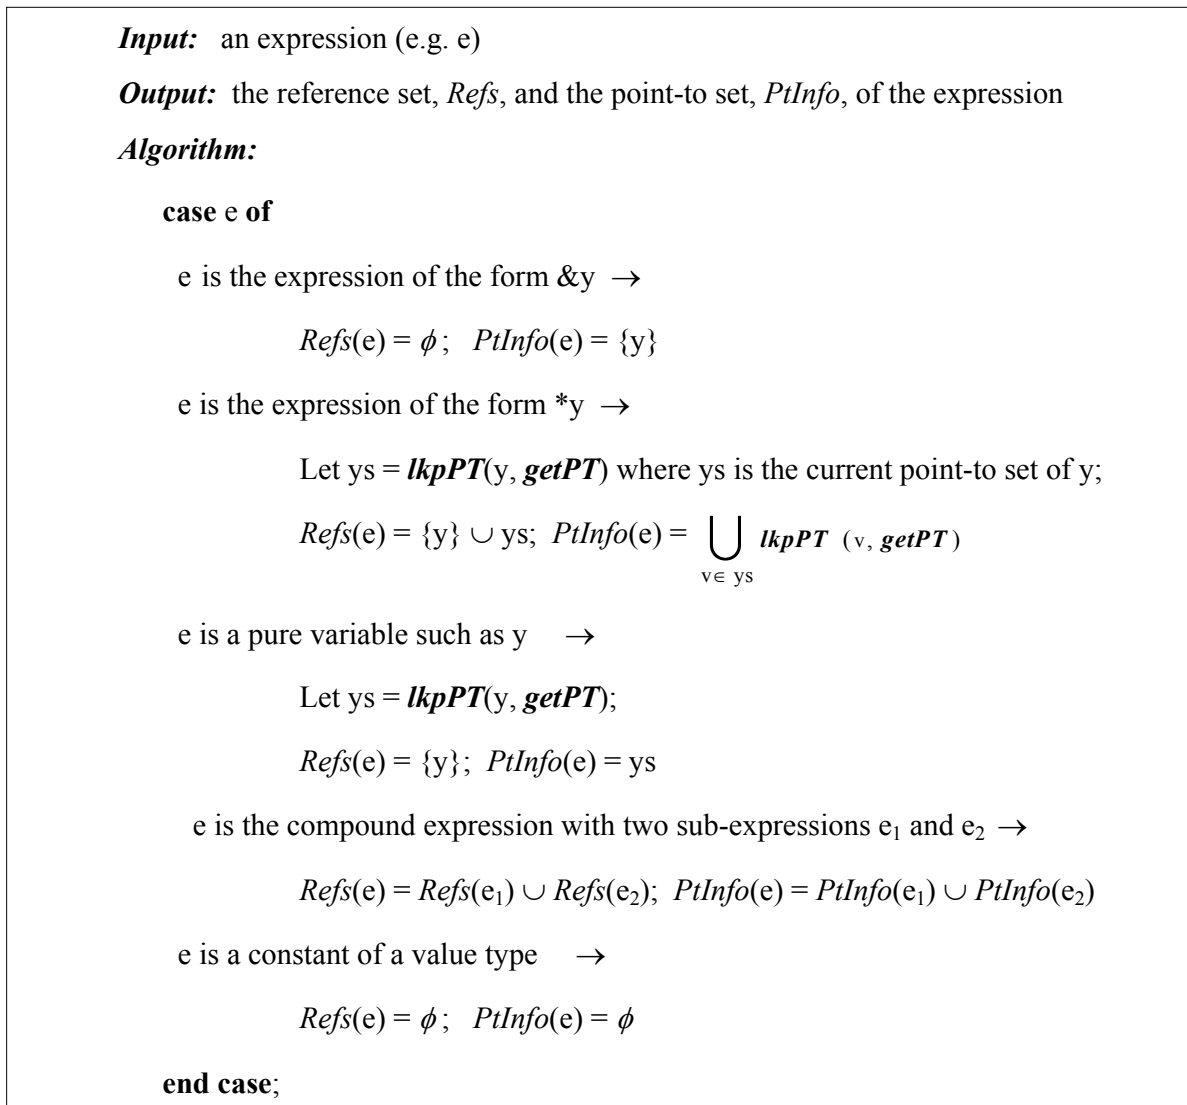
*Input:* an expression (e.g. e)

*Output:* the reference set, *Refs*, and the point-to set, *PtInfo*, of the expression

*Algorithm:*

**case** e **of**

e is the expression of the form &y $\rightarrow$

*Refs*(e) = $\phi$; *PtInfo*(e) = {y}

e is the expression of the form *y $\rightarrow$

Let ys = ***lkpPT***(y, ***getPT***) where ys is the current point-to set of y;

*Refs*(e) = {y} $\cup$ ys; *PtInfo*(e) = $\bigcup_{v \in ys} lkpPT(v, getPT)$

e is a pure variable such as y $\rightarrow$

Let ys = ***lkpPT***(y, ***getPT***);

*Refs*(e) = {y}; *PtInfo*(e) = ys

e is the compound expression with two sub-expressions $e_1$ and $e_2$ $\rightarrow$

*Refs*(e) = *Refs*($e_1$) $\cup$ *Refs*($e_2$); *PtInfo*(e) = *PtInfo*($e_1$) $\cup$ *PtInfo*($e_2$)

e is a constant of a value type $\rightarrow$

*Refs*(e) = $\phi$; *PtInfo*(e) = $\phi$

**end case**;